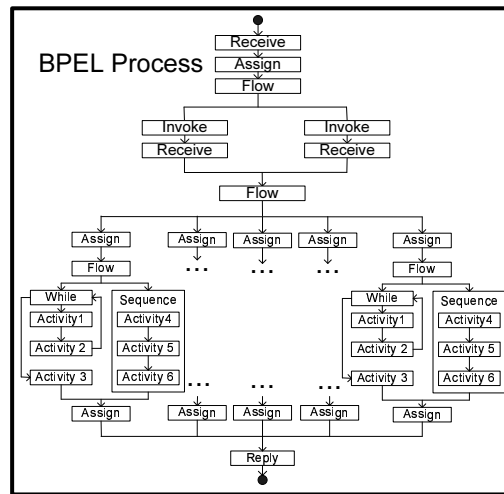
BPEL Process

Receive

Assign

Flow

Invoke

Receive

Invoke

Receive

Flow

Assign

Assign

Assign

Assign

Assign

Flow

...

...

...

Flow

While

Activity1

Activity 2

Activity 3

Sequence

Activity4

Activity 5

Activity 6

While

Activity1

Activity 2

Activity 3

Sequence

Activity4

Activity 5

Activity 6

...

...

...

Assign

Assign

Assign

Assign

Assign

Reply